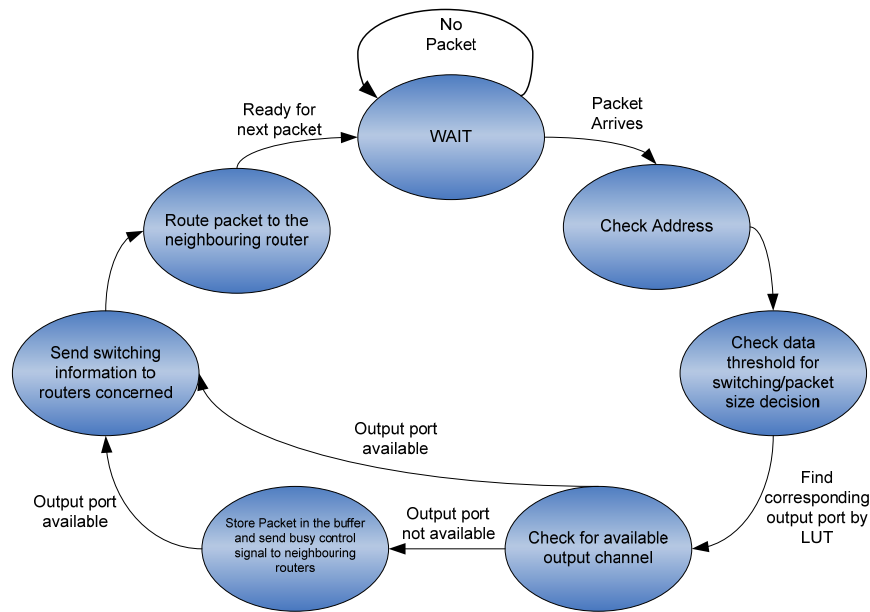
No Packet

Ready for next packet

WAIT

Packet Arrives

Check Address

Route packet to the neighbouring router

Check data threshold for switching/packet size decision

Send switching information to routers concerned

Output port available

Find corresponding output port by LUT

Output port available

Output port not available

Store Packet in the buffer and send busy control signal to neighbouring routers

Check for available output channel